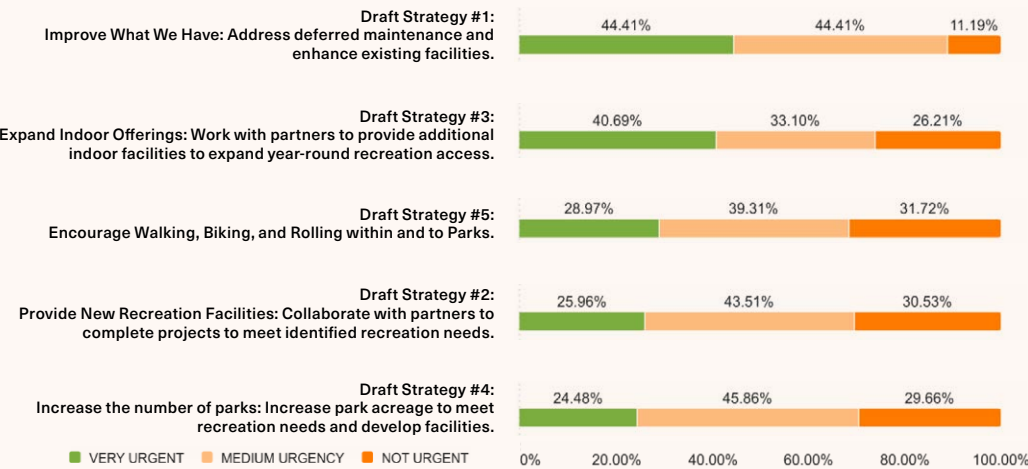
Draft Strategy #1:
Improve What We Have: Address deferred maintenance and enhance existing facilities.

44.41% 44.41% 11.19%

Draft Strategy #3:
Expand Indoor Offerings: Work with partners to provide additional indoor facilities to expand year-round recreation access.

40.69% 33.10% 26.21%

Draft Strategy #5:
Encourage Walking, Biking, and Rolling within and to Parks.

28.97% 39.31% 31.72%

Draft Strategy #2:
Provide New Recreation Facilities: Collaborate with partners to complete projects to meet identified recreation needs.

25.96% 43.51% 30.53%

Draft Strategy #4:
Increase the number of parks: Increase park acreage to meet recreation needs and develop facilities.

24.48% 45.86% 29.66%

VERY URGENT MEDIUM URGENCY NOT URGENT

0% 20.00% 40.00% 60.00% 80.00% 100.00%